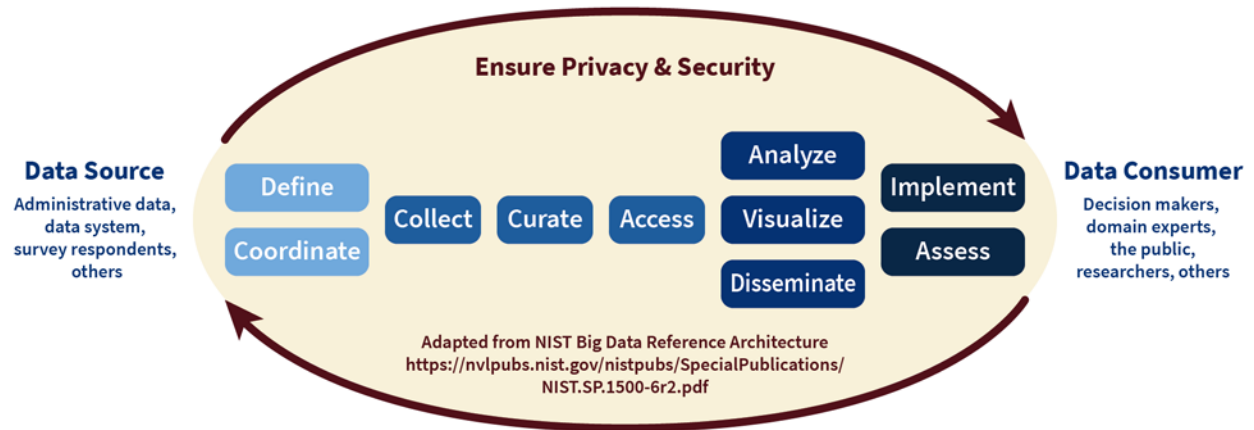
Ensure Privacy & Security

Data Source
Administrative data, data system, survey respondents, others

Define
Coordinate

Collect

Curate

Access

Analyze
Visualize
Disseminate

Implement
Assess

Data Consumer
Decision makers, domain experts, the public, researchers, others

Adapted from NIST Big Data Reference Architecture
https://nvlpubs.nist.gov/nistpubs/SpecialPublications/NIST.SP.1500-6r2.pdf